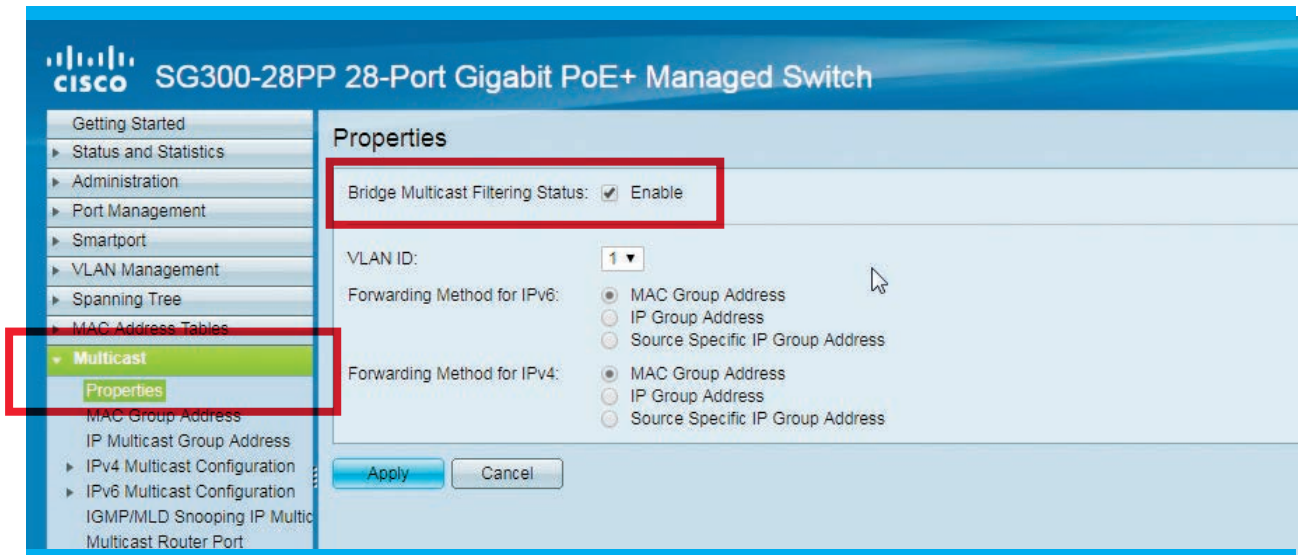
cisco SG300-28PP 28-Port Gigabit PoE+ Managed Switch

Getting Started
Status and Statistics
Administration
Port Management
Smartport
VLAN Management
Spanning Tree
MAC Address Tables
Multicast
Properties
MAC Group Address
IP Multicast Group Address
IPv4 Multicast Configuration
IPv6 Multicast Configuration
IGMP/MLD Snooping IP Multic
Multicast Router Port

Properties

Bridge Multicast Filtering Status: Enable

VLAN ID: 1

Forwarding Method for IPv6:
MAC Group Address
IP Group Address
Source Specific IP Group Address

Forwarding Method for IPv4:
MAC Group Address
IP Group Address
Source Specific IP Group Address

Apply Cancel